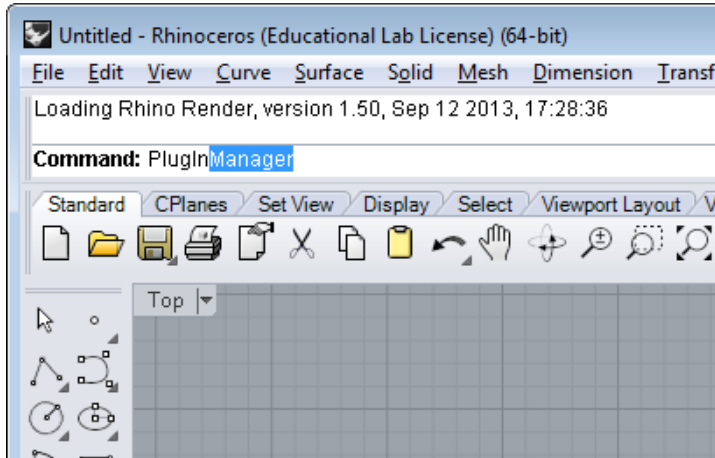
Untitled - Rhinoceros (Educational Lab License) (64-bit)

File Edit View Curve Surface Solid Mesh Dimension Transf

Loading Rhino Render, version 1.50, Sep 12 2013, 17:28:36

Command: PlugInManager

Standard CPlanes Set View Display Select Viewport Layout V

Top